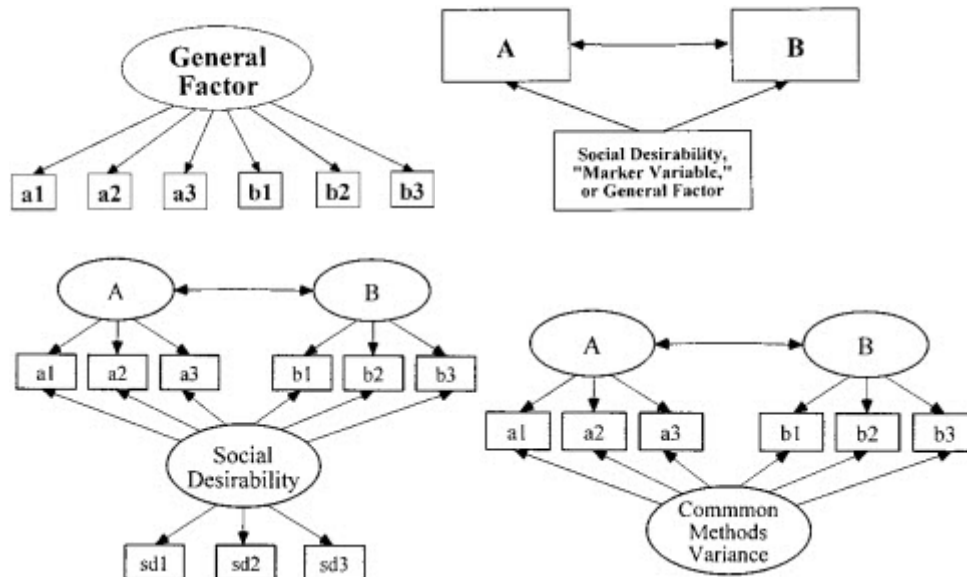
General Factor

a1 a2 a3 b1 b2 b3

A

B

Social Desirability, "Marker Variable," or General Factor

A

B

a1 a2 a3 b1 b2 b3

Social Desirability

sd1 sd2 sd3

A

B

a1 a2 a3 b1 b2 b3

Commmon Methods Variance